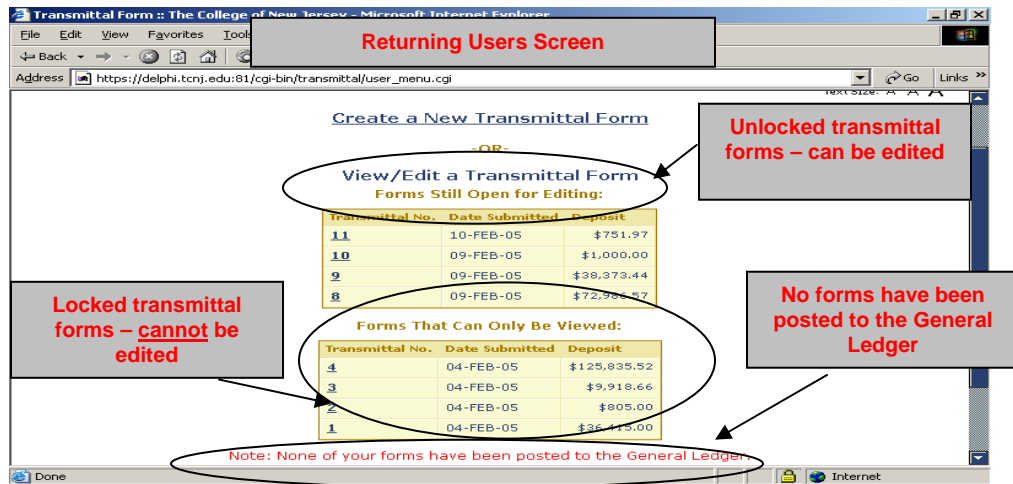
Transmittal Form :: The College of New Jersey - Microsoft Internet Explorer

File Edit View Favorites Tools

Back

Returning Users Screen

Address https://delphi.tcnj.edu:81/cgi-bin/transmittal/user_menu.cgi

Go Links »

Text Size: A A A

Create a New Transmittal Form

-OR-

View/Edit a Transmittal Form

Forms Still Open for Editing:

Unlocked transmittal forms – can be edited

| Transmittal No. | Date Submitted | Deposit |
|---|---|---|
| 11 | 10-FEB-05 | $751.97 |
| 10 | 09-FEB-05 | $1,000.00 |
| 9 | 09-FEB-05 | $38,373.44 |
| 8 | 09-FEB-05 | $72,986.57 |

Locked transmittal forms – cannot be edited

No forms have been posted to the General Ledger

Forms That Can Only Be Viewed:

| Transmittal No. | Date Submitted | Deposit |
|---|---|---|
| 4 | 04-FEB-05 | $125,835.52 |
| 3 | 04-FEB-05 | $9,918.66 |
| 2 | 04-FEB-05 | $805.00 |
| 1 | 04-FEB-05 | $36,415.00 |

Note: None of your forms have been posted to the General Ledger.

Done

Internet